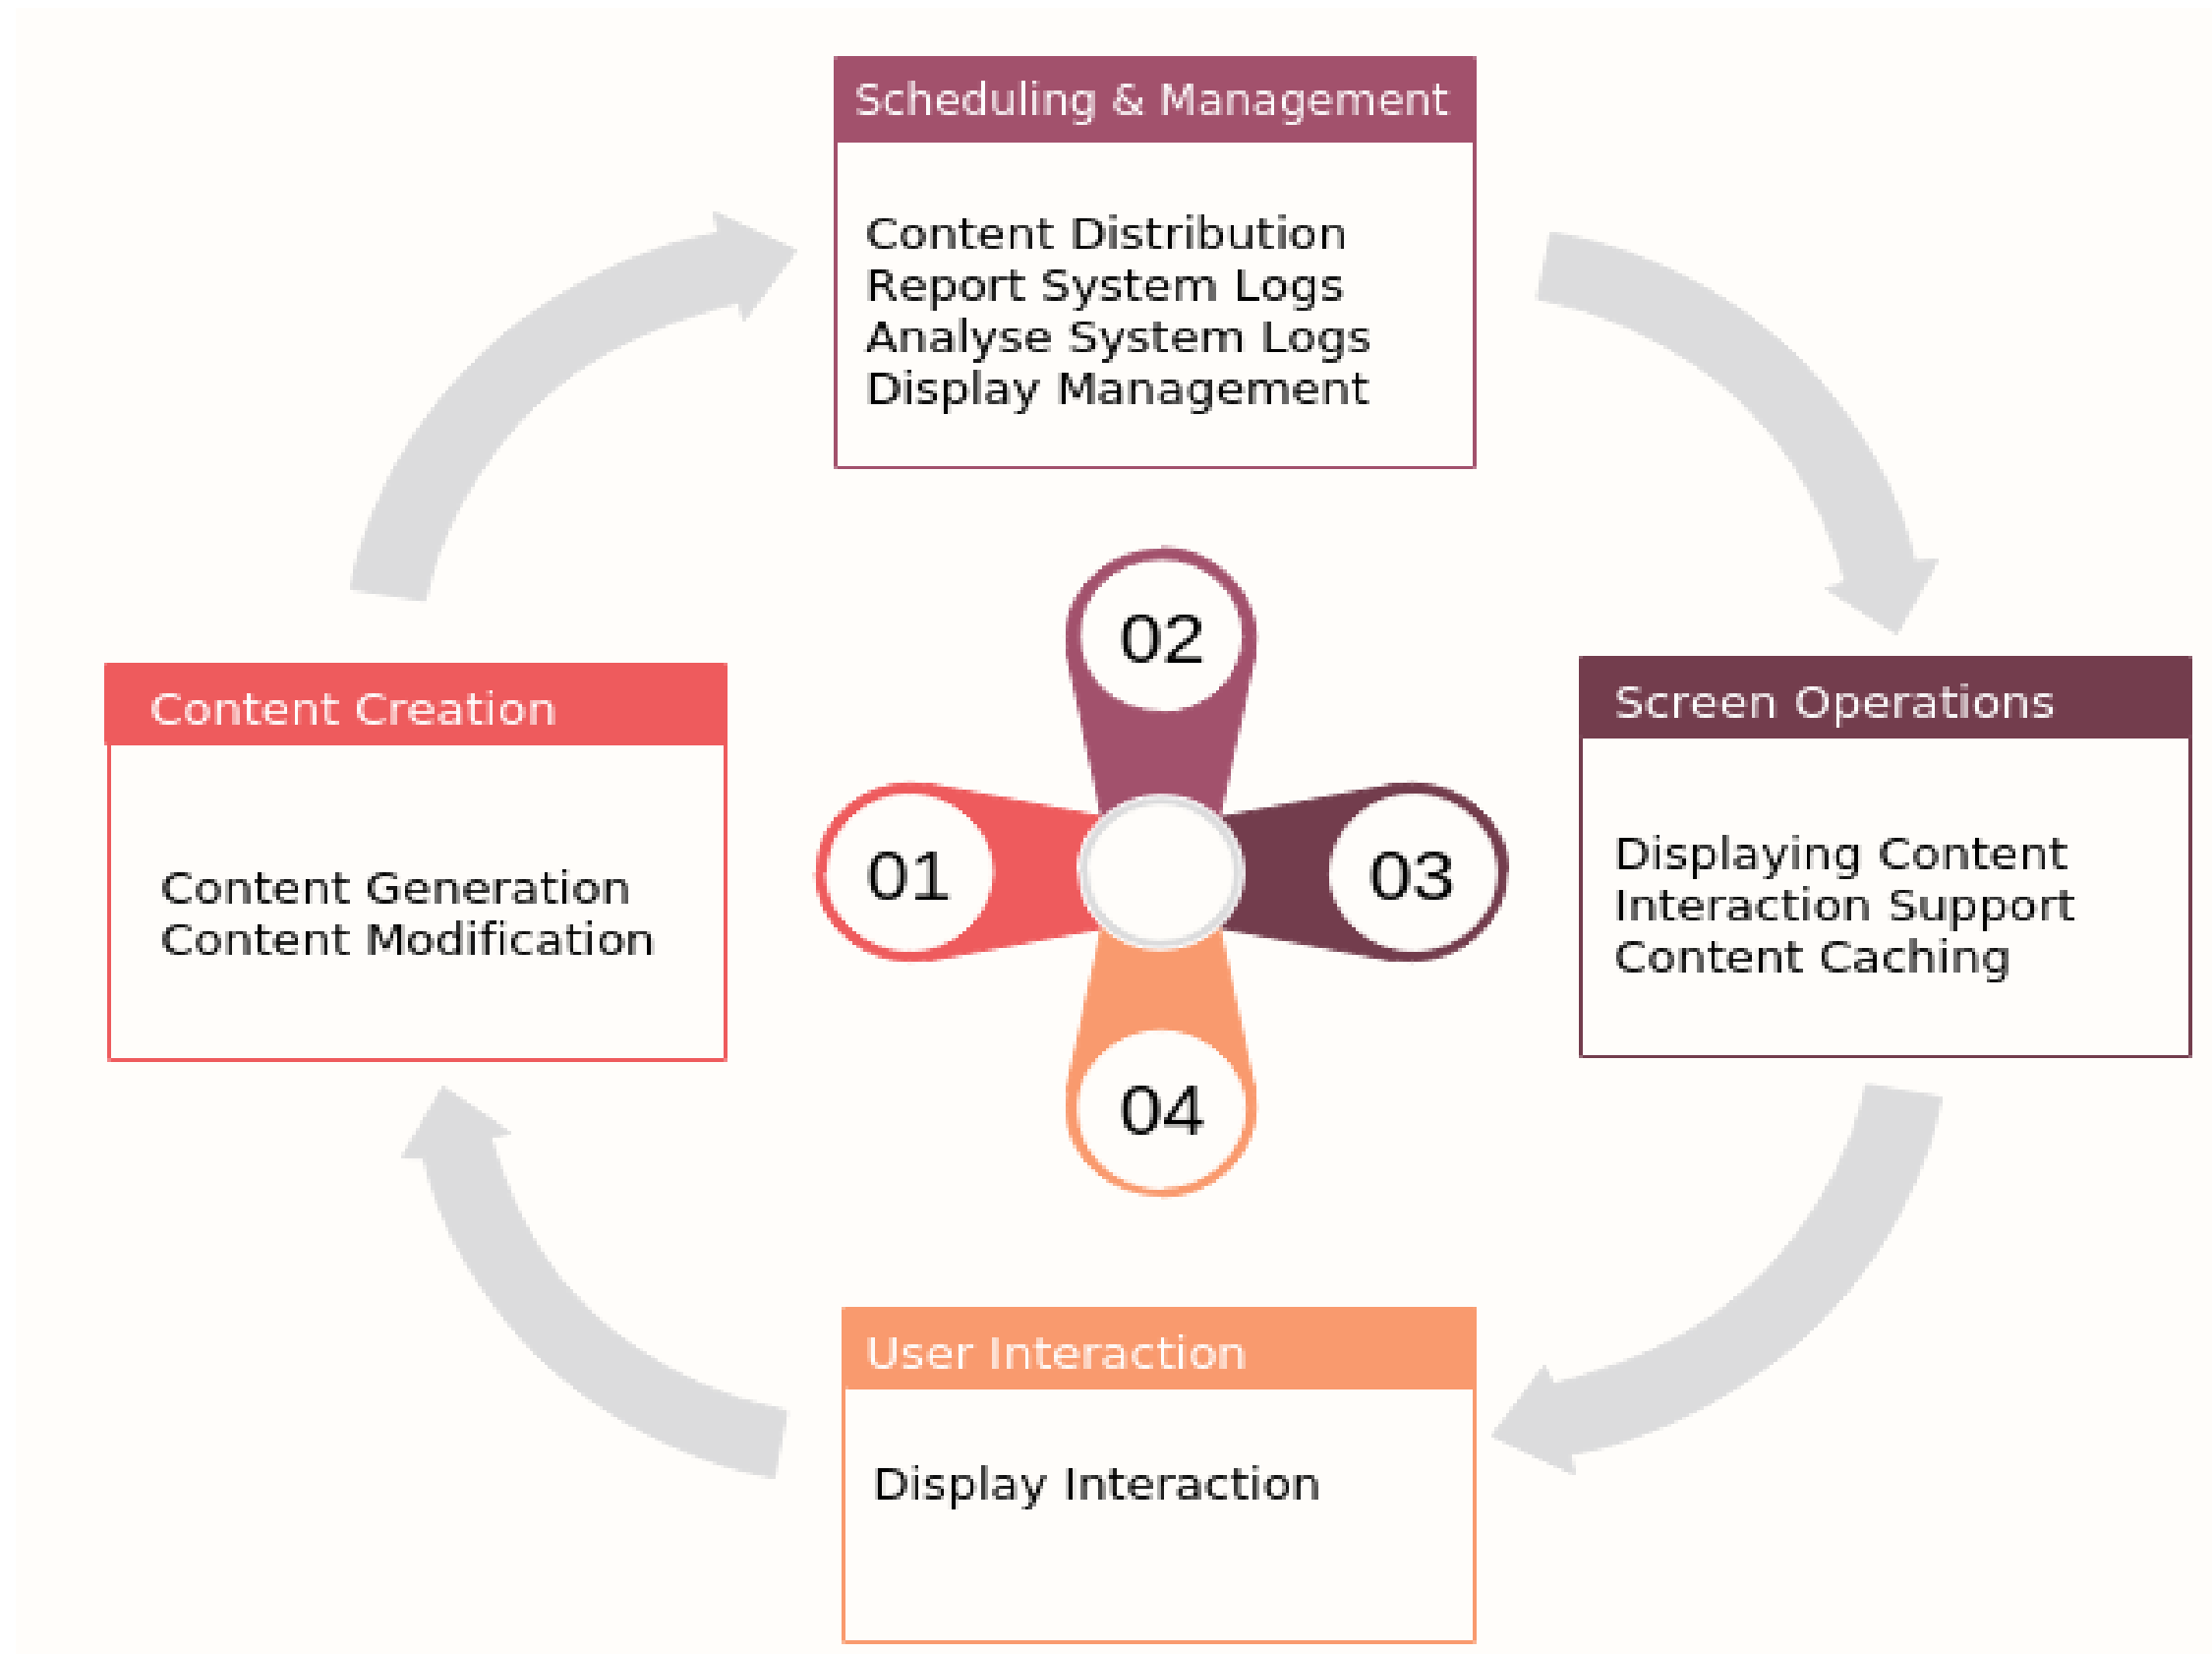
Scheduling & Management

Content Distribution
Report System Logs
Analyse System Logs
Display Management

Content Creation

Content Generation
Content Modification

02

01

03

04

Screen Operations

Displaying Content
Interaction Support
Content Caching

User Interaction

Display Interaction